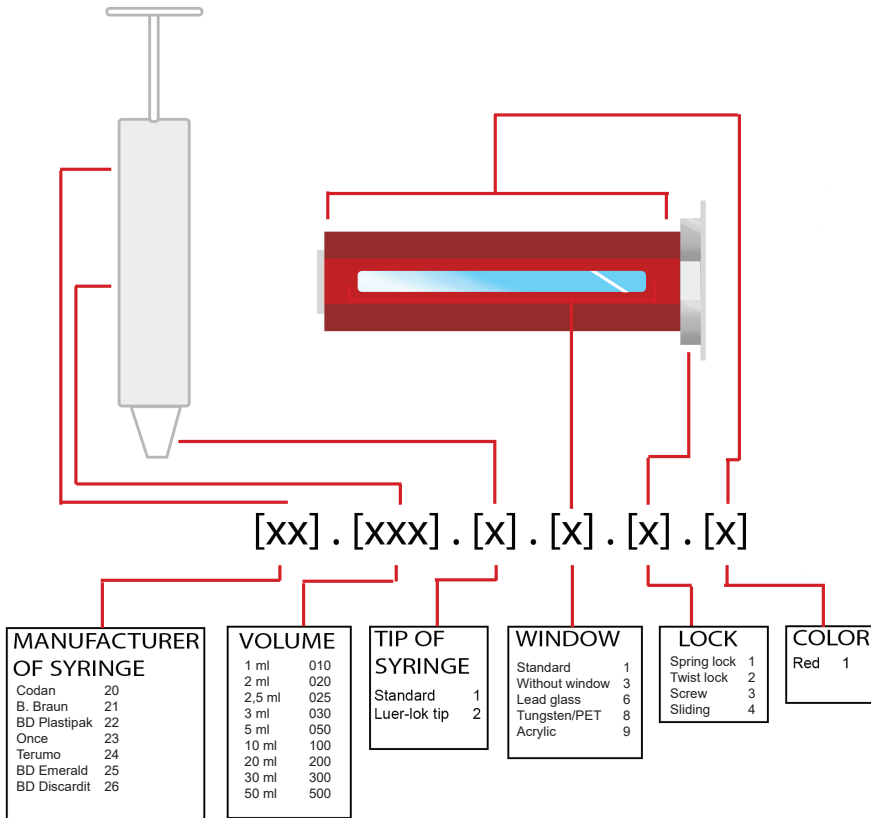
[xx] . [xxx] . [x] . [x] . [x] . [x]

MANUFACTURER OF SYRINGE

| | |
|---|---|
| Codan | 20 |
| B. Braun | 21 |
| BD Plastipak | 22 |
| Once | 23 |
| Terumo | 24 |
| BD Emerald | 25 |
| BD Discardit | 26 |

VOLUME

| | |
|---|---|
| 1 ml | 010 |
| 2 ml | 020 |
| 2,5 ml | 025 |
| 3 ml | 030 |
| 5 ml | 050 |
| 10 ml | 100 |
| 20 ml | 200 |
| 30 ml | 300 |
| 50 ml | 500 |

TIP OF SYRINGE

| | |
|---|---|
| Standard | 1 |
| Luer-lok tip | 2 |

WINDOW

| | |
|---|---|
| Standard | 1 |
| Without window | 3 |
| Lead glass | 6 |
| Tungsten/PET | 8 |
| Acrylic | 9 |

LOCK

| | |
|---|---|
| Spring lock | 1 |
| Twist lock | 2 |
| Screw | 3 |
| Sliding | 4 |

COLOR

| | |
|---|---|
| Red | 1 |